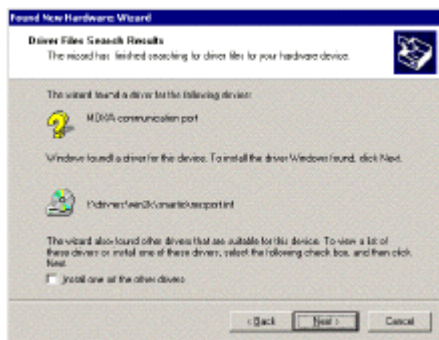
Found New Hardware Wizard

Driver Files Search Results
The wizard has finished searching for driver files for your hardware device.

The wizard found a driver for the following device:

MDMA communication port

Windows found a driver for this device. To install the driver Windows found, click Next.

f:\drivers\win2k\smartlink\usport.inf

The wizard also found other drivers that are suitable for this device. To view a list of these drivers or install one of these drivers, select the following check box, and then click Next.

Install one of the other drivers

< Back Next > Cancel